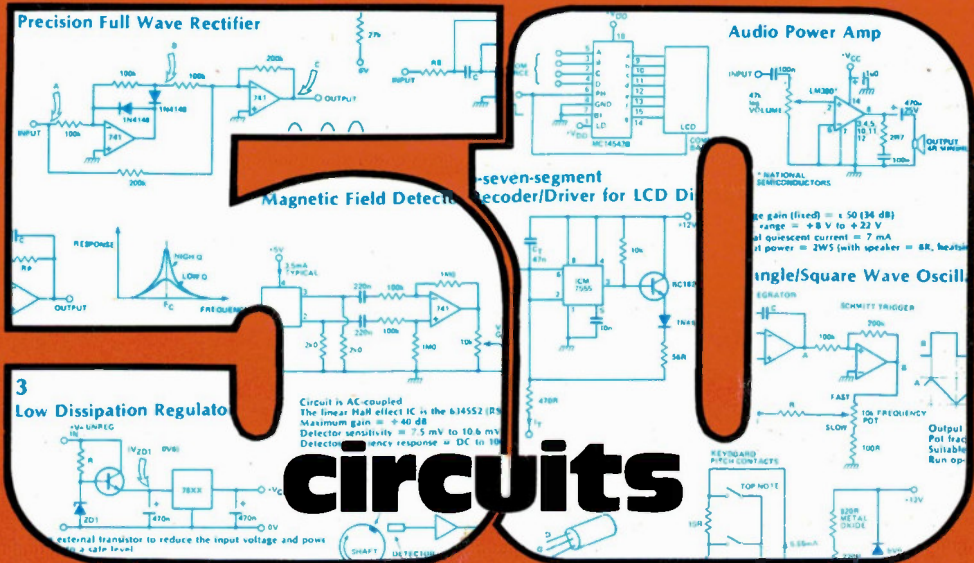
Precision Full Wave Rectifier

Audio Power Amp

-seven-segment Decoder/Driver for LCD Di

Magnetic Field Detec

ge gain (fixed) = c 50 (34 dB)
range = +8 V to +22 V
al quiescent current = 7 mA
al power = 2W5 (with speaker = 8R, heatsin

angle/Square Wave Oscill

3
Low Dissipation Regulato

Circuit is AC-coupled
The linear Hall effect IC is the 634SS2 (RS
Maximum gain = +40 dB
Detector sensitivity = 7.5 mV to 10.6 mV
Detector frequency response = DC to 10

external transistor to reduce the input voltage and pow
a safe level

Output
Pot frac
Suitable
Run op-

50
circuits

INPUT
OUTPUT
741
1N4148
100k
200k
RESPONSE
HIGH Q
LOW Q
FREQUENCY
MC14543B
LCD
ICM 7555
BC182
1N4148
LM380
VOLUME
OUTPUT
NATIONAL SEMICONDUCTORS
INTEGRATOR
SCHMITT TRIGGER
FAST
SLOW
10k FREQUENCY POT
KEYBOARD PITCH CONTACTS
TOP NOTE
METAL OXIDE
+V UNREG
ZD1
78XX
0V
SHAFT
DETECTOR